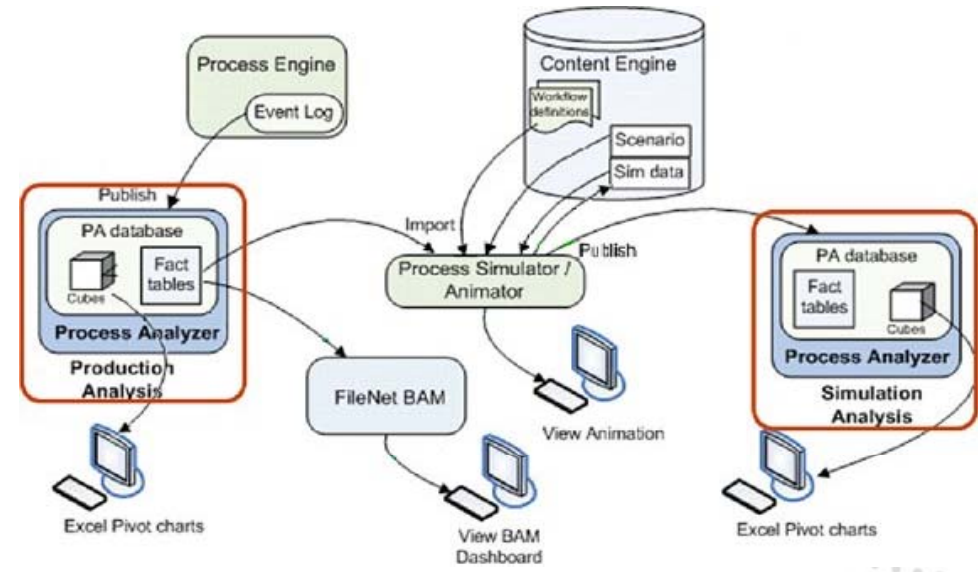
Process Engine

Event Log

Content Engine

Workflow definitions

Scenario

Sim data

Publish

PA database

Cubes

Fact tables

Process Analyzer

Production Analysis

Import

Publish

Process Simulator / Animator

PA database

Fact tables

Cubes

Process Analyzer

Simulation Analysis

FileNet BAM

View Animation

Excel Pivot charts

View BAM Dashboard

Excel Pivot charts